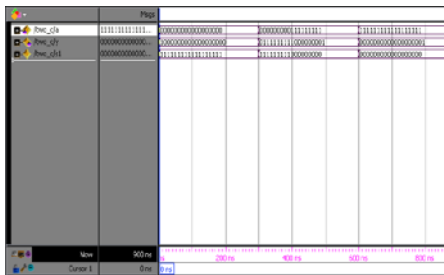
Msgs
/tbwc_cla 1111111111111... 0000000000000000 0000000000 1111111 1111111111111111
/tbwc_cfy 0000000000000... 0000000000000000 1111111111 0000001 0000000000000001
/tbwc_cla1 0000000000000... 1111111111111111 1111111111 0000000 0000000000000000
Now 900 ns
Cursor 1 0 ns
ns 200 ns 400 ns 600 ns 800 ns
0 ns